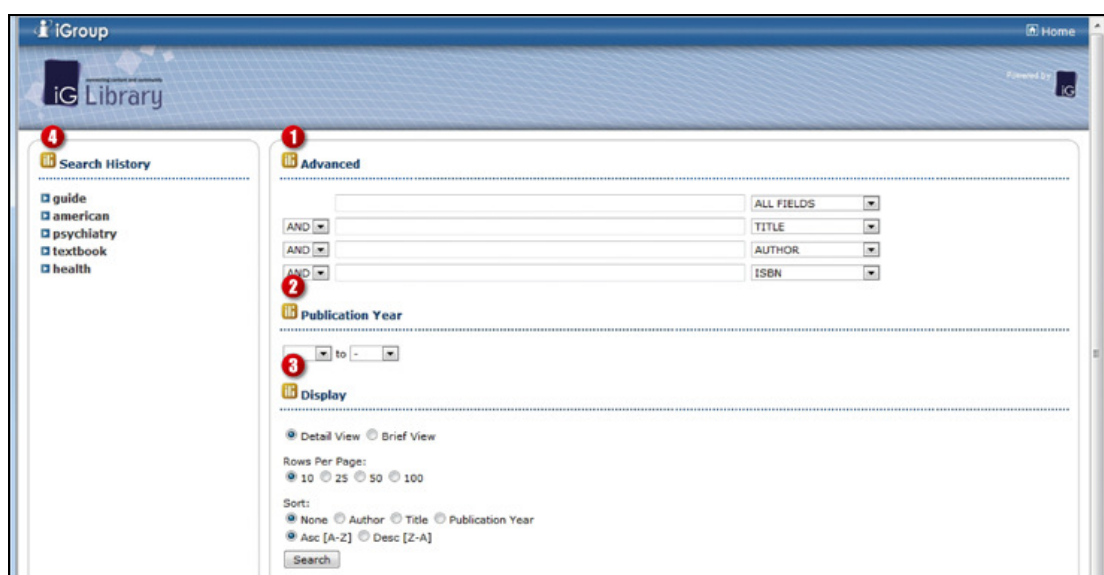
iGroup

Home

iG Library

connecting content and community

Powered by iG

4

Search History

guide
american
psychiatry
textbook
health

1

Advanced

ALL FIELDS
AND TITLE
AND AUTHOR
AND ISBN

2

Publication Year

to -

3

Display

Detail View Brief View

Rows Per Page:
10 25 50 100

Sort:
None Author Title Publication Year
Asc [A-Z] Desc [Z-A]

Search